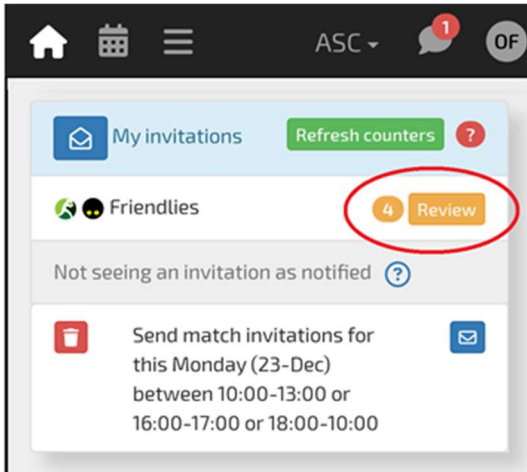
ASC
1
OF

My invitations
Refresh counters
?

Friendlies
4
Review

Not seeing an invitation as notified
?

Send match invitations for this Monday (23-Dec) between 10:00-13:00 or 16:00-17:00 or 18:00-10:00